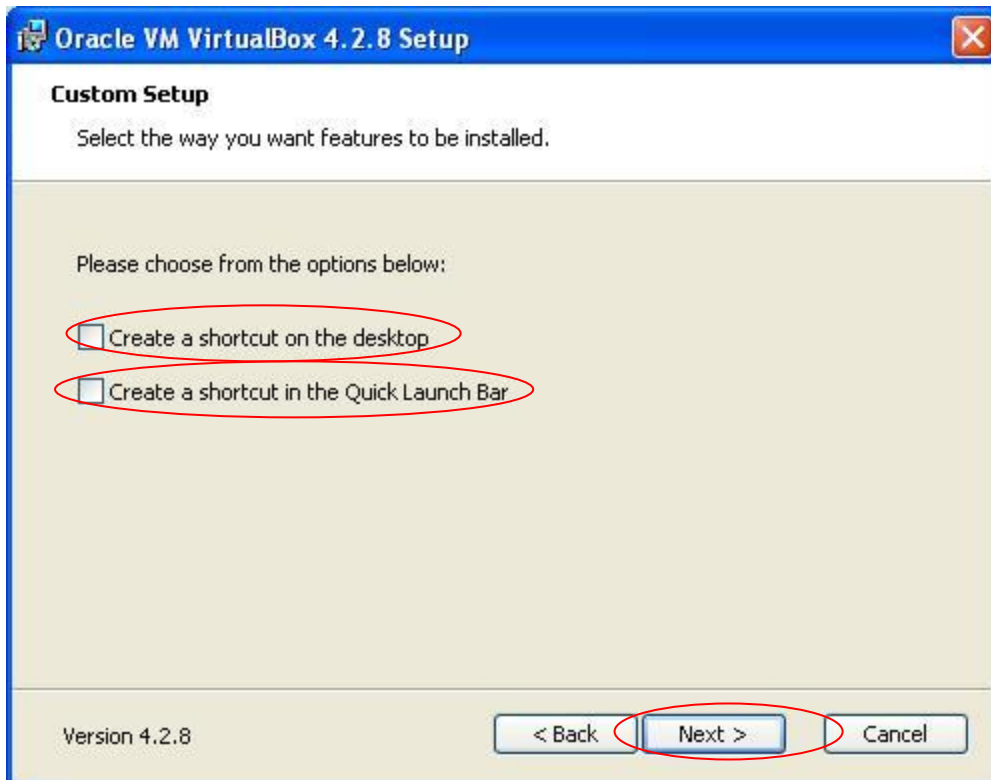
Oracle VM VirtualBox 4.2.8 Setup

Custom Setup

Select the way you want features to be installed.

Please choose from the options below:

Create a shortcut on the desktop

Create a shortcut in the Quick Launch Bar

Version 4.2.8

< Back

Next >

Cancel